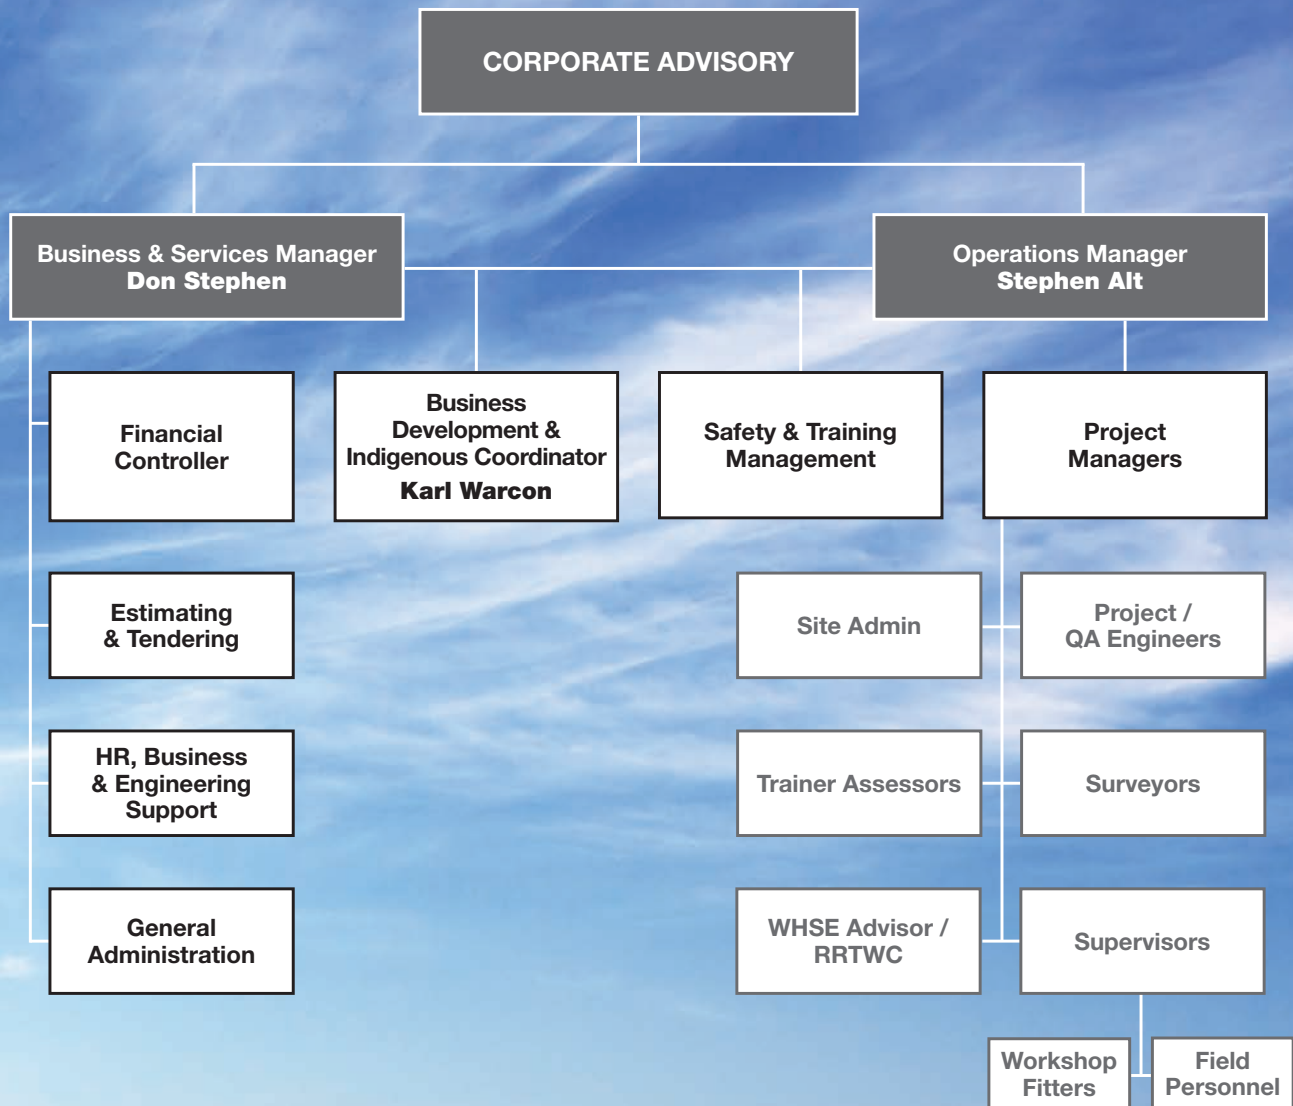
CORPORATE ADVISORY

Business & Services Manager
Don Stephen

Operations Manager
Stephen Alt

Financial Controller

Business Development & Indigenous Coordinator
Karl Warcon

Safety & Training Management

Project Managers

Estimating & Tendering

Site Admin

Project / QA Engineers

HR, Business & Engineering Support

Trainer Assessors

Surveyors

General Administration

WHSE Advisor / RRTWC

Supervisors

Workshop Fitters

Field Personnel